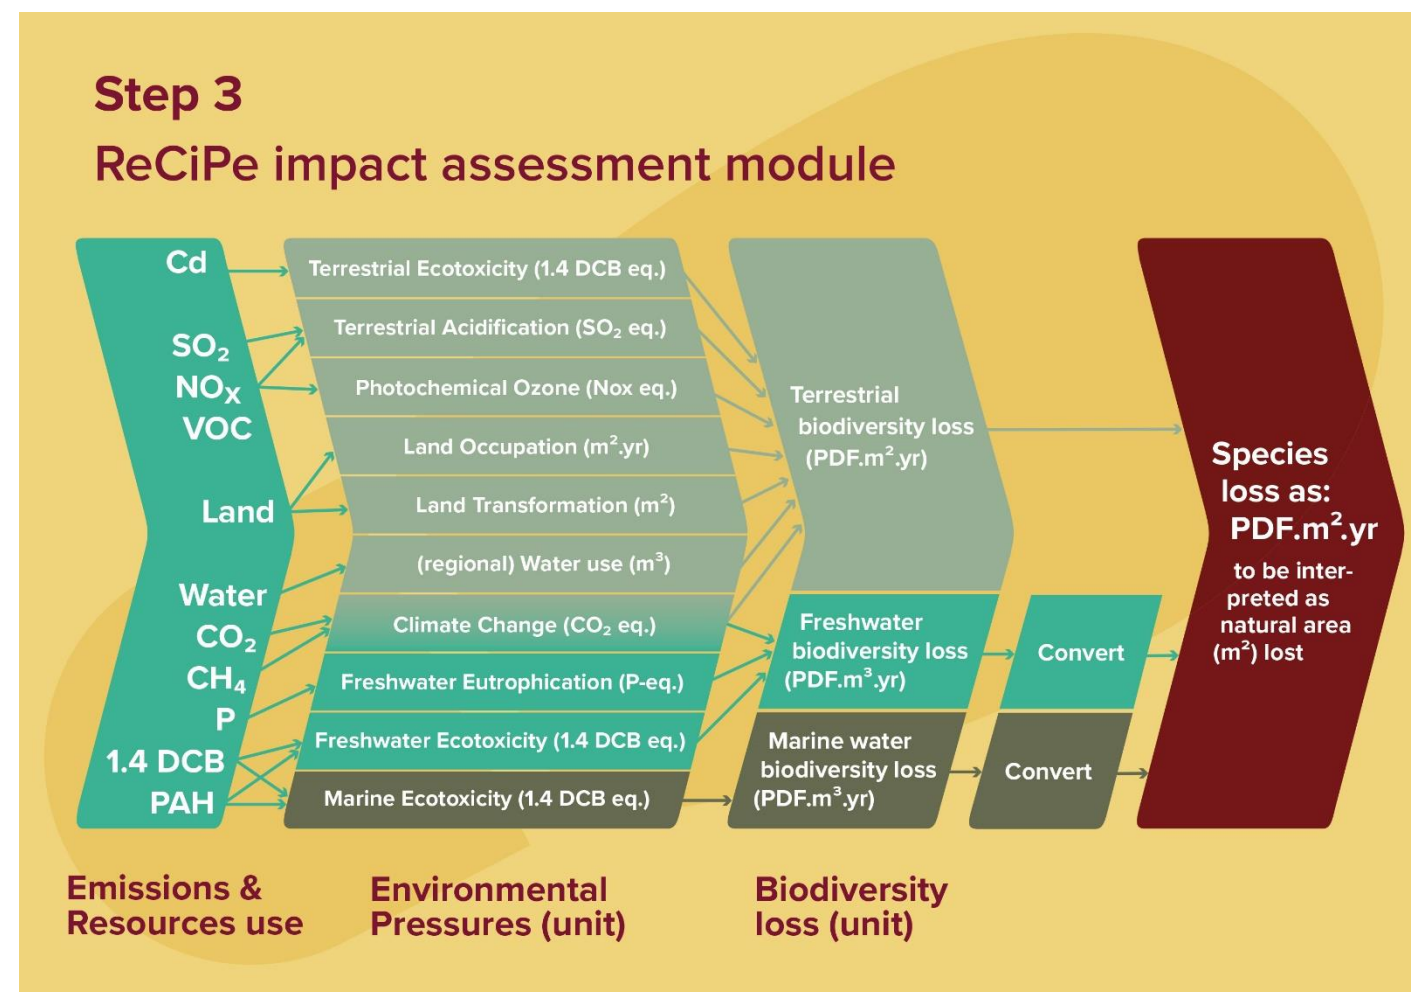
Step 3
ReCiPe impact assessment module

Cd
$SO_2$
$NO_X$
VOC
Land
Water
$CO_2$
$CH_4$
P
1.4 DCB
PAH

Terrestrial Ecotoxicity (1.4 DCB eq.)
Terrestrial Acidification ($SO_2$ eq.)
Photochemical Ozone (Nox eq.)
Land Occupation ($m^2$.yr)
Land Transformation ($m^2$)
(regional) Water use ($m^3$)
Climate Change ($CO_2$ eq.)
Freshwater Eutrophication (P-eq.)
Freshwater Ecotoxicity (1.4 DCB eq.)
Marine Ecotoxicity (1.4 DCB eq.)

Terrestrial biodiversity loss (PDF.$m^2$.yr)
Freshwater biodiversity loss (PDF.$m^3$.yr)
Marine water biodiversity loss (PDF.$m^3$.yr)

Convert
Convert

Species loss as: PDF.$m^2$.yr
to be interpreted as natural area ($m^2$) lost

Emissions & Resources use
Environmental Pressures (unit)
Biodiversity loss (unit)